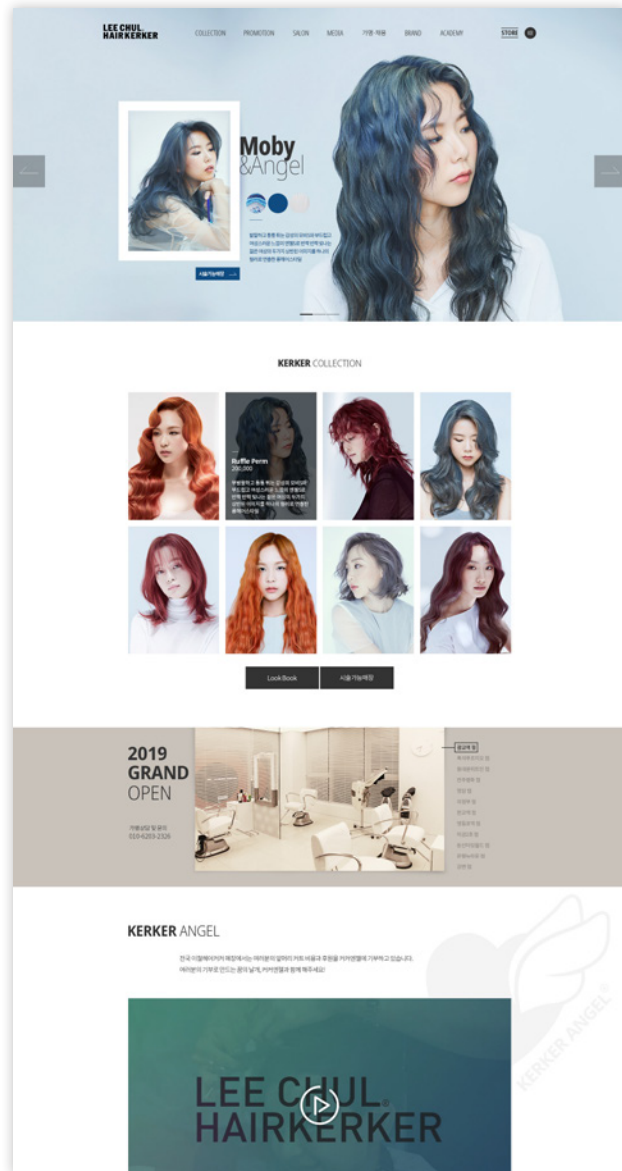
LEE CHUL. HAIRKERKER

COLLECTION PROMOTION SALON MEDIA 가맹·채용 BRAND ACADEMY

STORE

Moby &Angel

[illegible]

시술가능매장

KERKER COLLECTION

Ruffle Perm
200,000

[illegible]

Look Book 시술가능매장

2019 GRAND OPEN

가맹상담 및 문의
010-6203-2326

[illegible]

KERKER ANGEL

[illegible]

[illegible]

LEE CHUL. HAIRKERKER

KERKER ANGEL